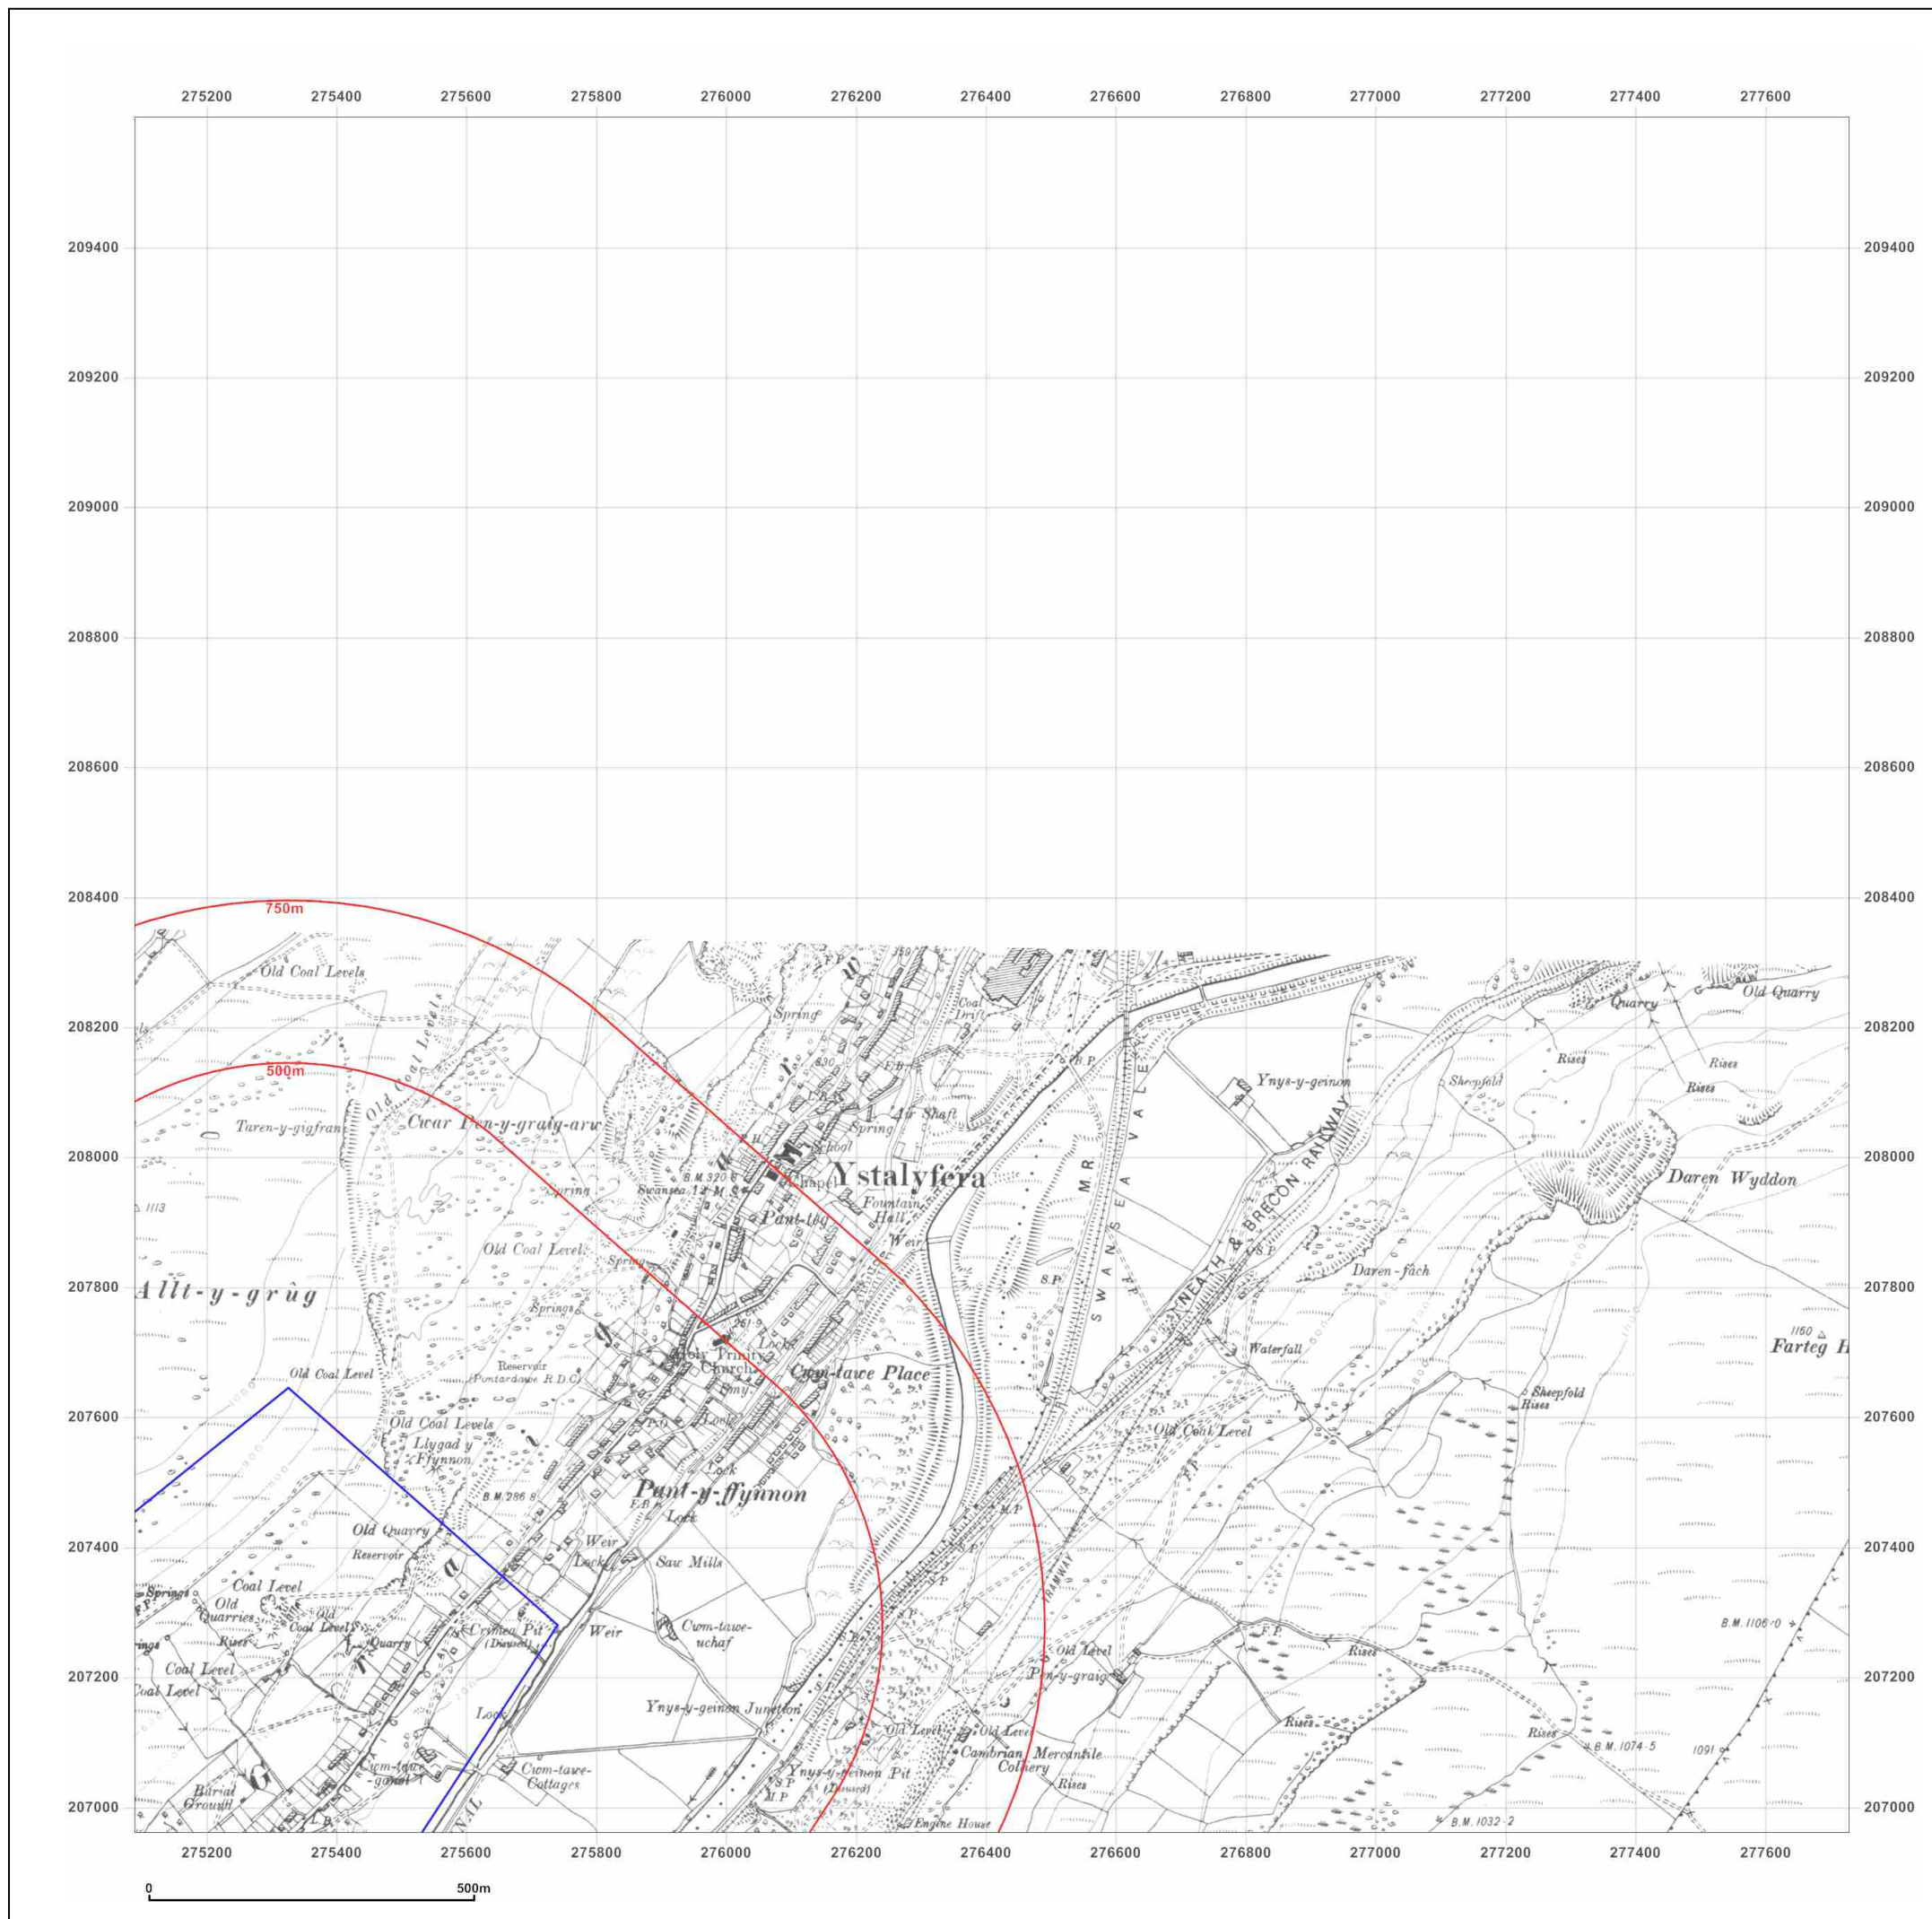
275200 275400 275600 275800 276000 276200 276400 276600 276800 277000 277200 277400 277600

209400
209200
209000
208800
208600
208400
208200
208000
207800
207600
207400
207200
207000

750m
500m

Old Coal Levels
Old Coal Level
Cwar Pen-y-graig-arw
Taren-y-gigfran
1113
Spring
Swansea 12 M.S.
Spring
Air Shaft
School
Chapel
Ystalyfera
Coal Drift
F.B.
B.M. 320
Fountain Hall
Pant-teg
Weir
Old Coal Level
Spring
Springs
Allt-y-grûg
Reservoir (Pontardawe R.D.C.)
Holy Trinity Church
Cmy.
Lock
Cwm-tawe Place
Old Coal Level
Old Coal Levels
Llygad y Ffynnon
B.M. 286
Pant-y-ffynnon
F.B.
Lock
Lock
Old Quarry
Reservoir
Weir
Lock
Saw Mills
Coal Level
Old Quarries
Old Coal Levels
Springs
Rises
Quarry
Crimea Pit (Disused)
Weir
Cwm-tawe-uchaf
Coal Level
Coal Level
Lock
Ynys-y-geinon Junction
Cwm-tawe-gorsaf
Cwm-tawe-Cottages
Burial Ground
L.B.
M.R.
SWANSEA VALE
S.P.
S.P.
NEATH & BRECON RAILWAY
Ynys-y-geinon
Daren-fach
Waterfall
Old Coal Level
M.P.
S.P.
Old Level
Pen-y-graig
Old Level
Old Level
Cambrian Mercantile Colliery
Rises
Ynys-y-geinon Pit (Disused)
S.P.
M.P.
Engine House
Quarry
Old Quarry
Rises
Rises
Rises
Sheepfold
Daren Wyddon
1160
Farteg H
Sheepfold
Rises
F.P.
Rises
Rises
Rises
B.M. 1106·0
B.M. 1074·5
1091
B.M. 1032·2

0 500m